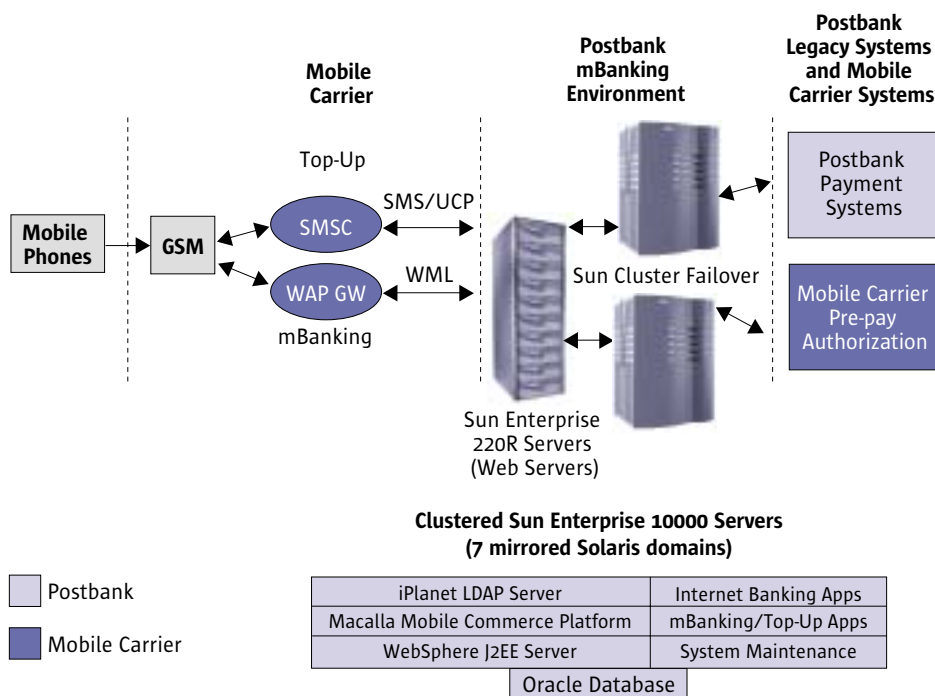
Mobile Carrier

Postbank mBanking Environment

Postbank Legacy Systems and Mobile Carrier Systems

Top-Up

SMS/UCP

Mobile Phones

GSM

SMSC

WAP GW

WML

mBanking

Sun Cluster Failover

Postbank Payment Systems

Mobile Carrier Pre-pay Authorization

Sun Enterprise 220R Servers (Web Servers)

Clustered Sun Enterprise 10000 Servers (7 mirrored Solaris domains)

Postbank

Mobile Carrier

| iPlanet LDAP Server | Internet Banking Apps |
|---|---|
| Macalla Mobile Commerce Platform | mBanking/Top-Up Apps |
| WebSphere J2EE Server | System Maintenance |

Oracle Database